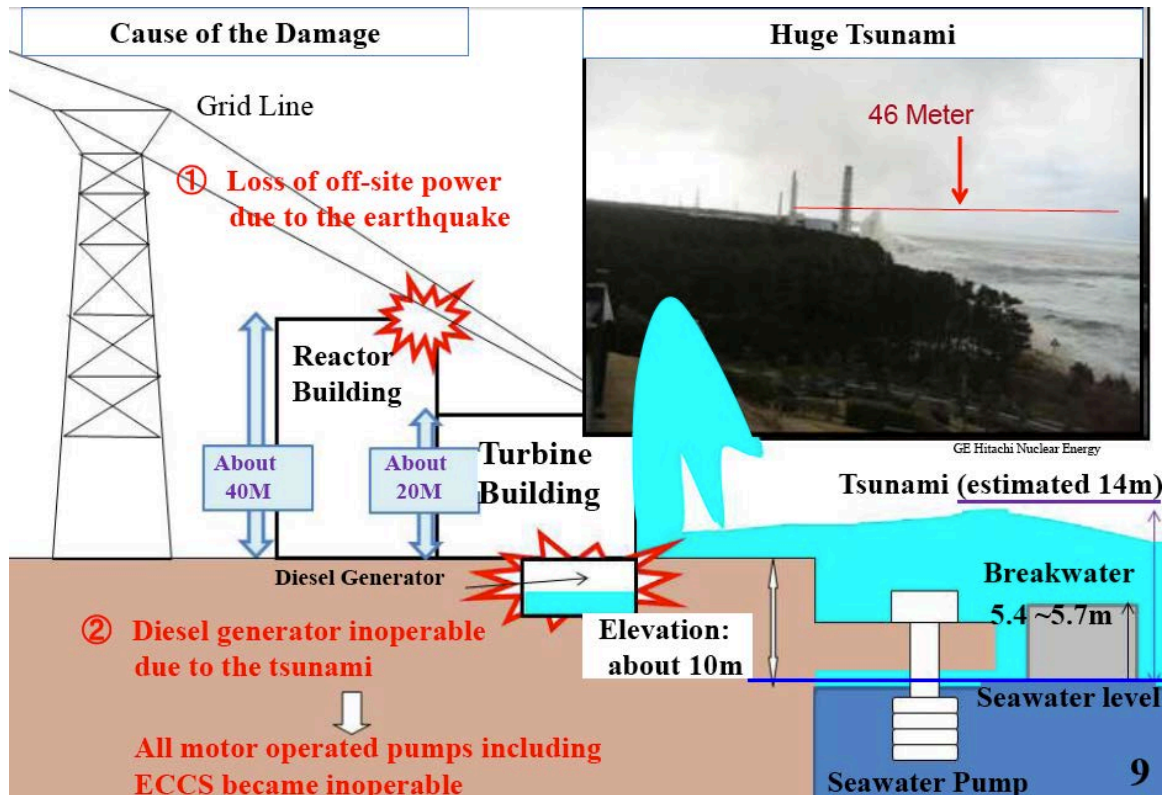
Cause of the Damage

Huge Tsunami

Grid Line

① Loss of off-site power due to the earthquake

46 Meter

Reactor Building

About 40M

About 20M

Turbine Building

GE Hitachi Nuclear Energy

Tsunami (estimated 14m)

Diesel Generator

Breakwater 5.4 ~5.7m

② Diesel generator inoperable due to the tsunami

Elevation: about 10m

Seawater level

All motor operated pumps including ECCS became inoperable

Seawater Pump

9